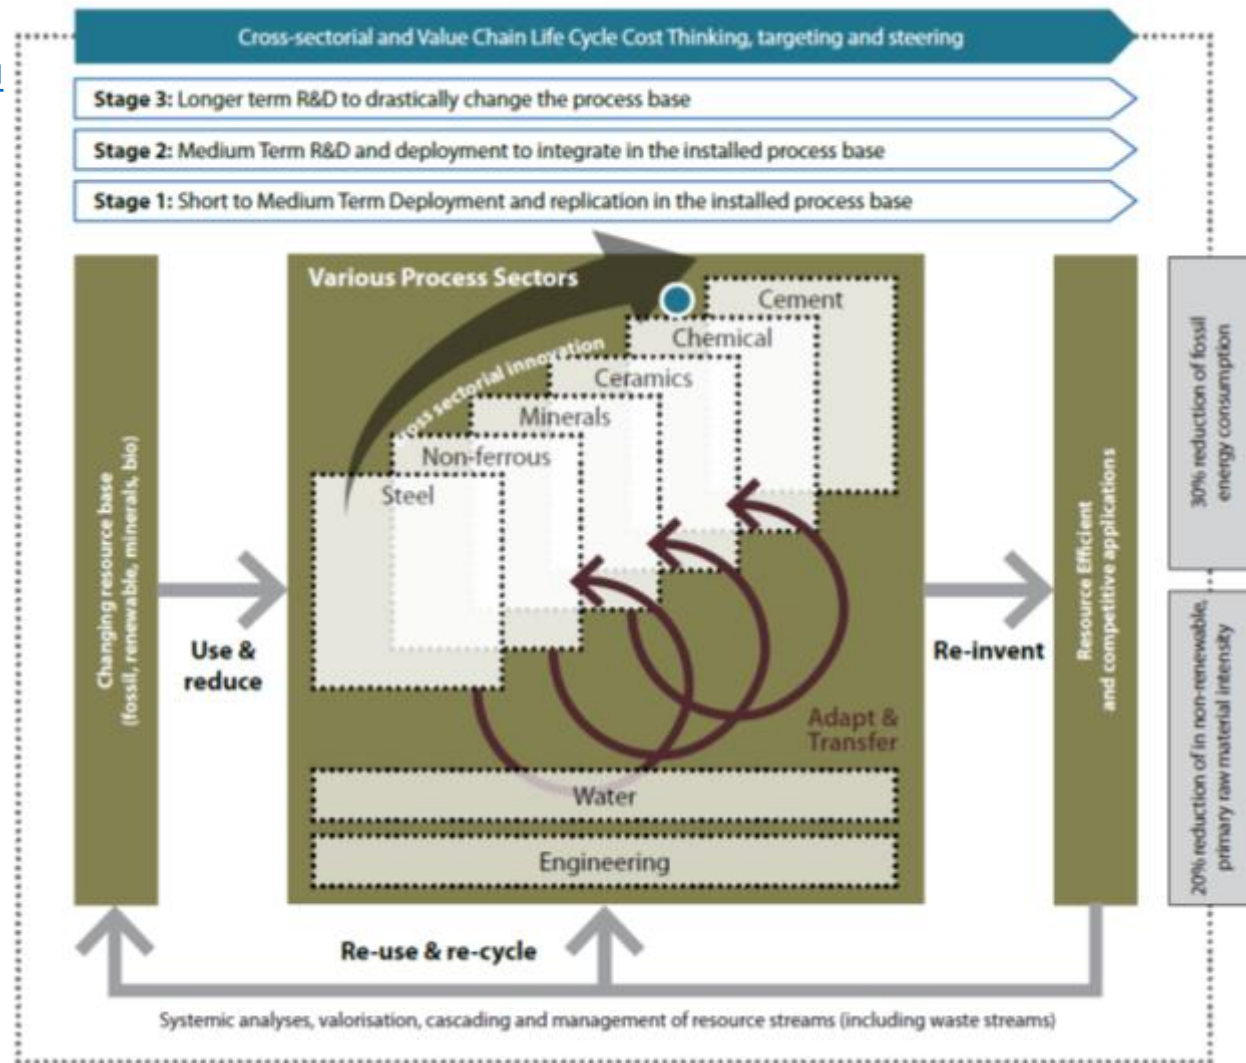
Cross-sectorial and Value Chain Life Cycle Cost Thinking, targeting and steering

Stage 3: Longer term R&D to drastically change the process base

Stage 2: Medium Term R&D and deployment to integrate in the installed process base

Stage 1: Short to Medium Term Deployment and replication in the installed process base

Changing resource base (fossil, renewable, minerals, bio)

Use & reduce

Various Process Sectors

Cross sectorial innovation

Cement

Chemical

Ceramics

Minerals

Non-ferrous

Steel

Adapt & Transfer

Water

Engineering

Re-invent

Resource Efficient and competitive applications

30% reduction of fossil energy consumption

20% reduction of in non-renewable, primary raw material intensity

Re-use & re-cycle

Systemic analyses, valorisation, cascading and management of resource streams (including waste streams)